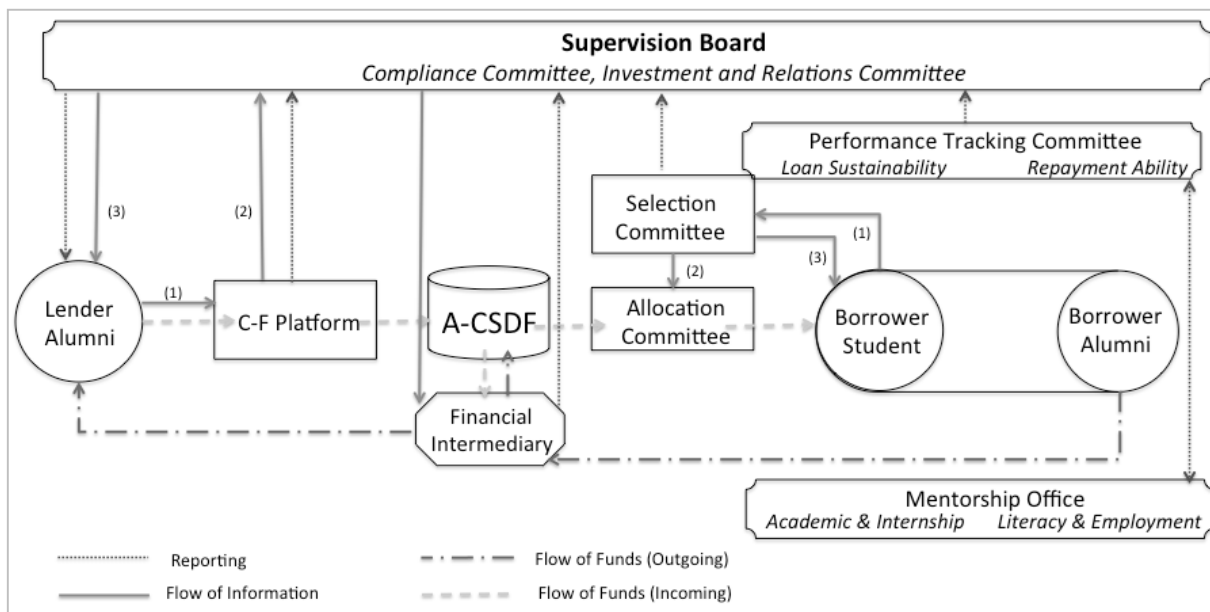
Supervision Board
Compliance Committee, Investment and Relations Committee

Performance Tracking Committee
Loan Sustainability Repayment Ability

(3)

(2)

Selection Committee

(1)

(3)

(2)

Lender Alumni

(1)

C-F Platform

A-CSDF

Allocation Committee

Borrower Student

Borrower Alumni

Financial Intermediary

Mentorship Office
Academic & Internship Literacy & Employment

Reporting

Flow of Information

Flow of Funds (Outgoing)

Flow of Funds (Incoming)